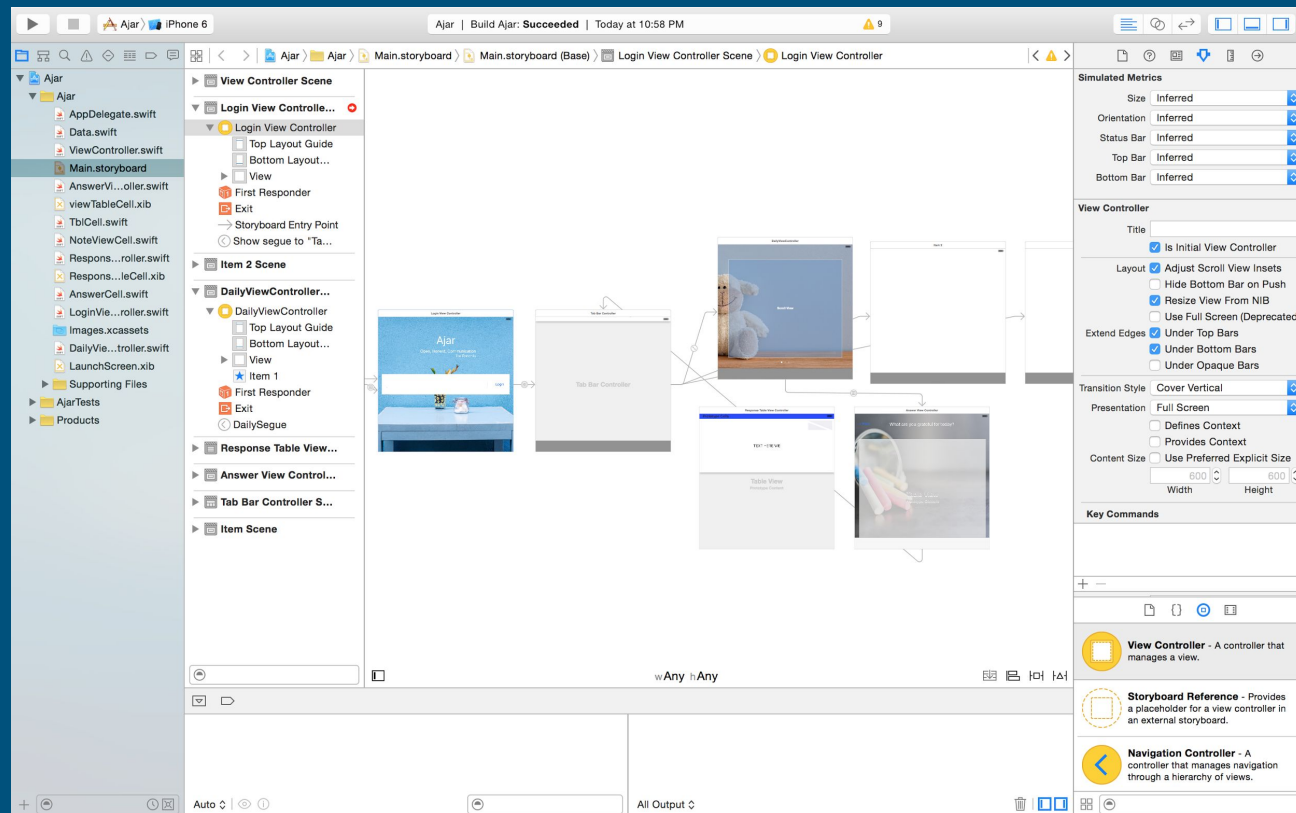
Ajar 〉 iPhone 6

Ajar | Build Ajar: Succeeded | Today at 10:58 PM

9

Ajar 〉 Ajar 〉 Main.storyboard 〉 Main.storyboard (Base) 〉 Login View Controller Scene 〉 Login View Controller

Ajar
Ajar
AppDelegate.swift
Data.swift
ViewController.swift
Main.storyboard
AnswerVi...oller.swift
viewTableCell.xib
TblCell.swift
NoteViewCell.swift
Respons...roller.swift
Respons...leCell.xib
AnswerCell.swift
LoginVie...roller.swift
Images.xcassets
DailyVie...troller.swift
LaunchScreen.xib
Supporting Files
AjarTests
Products

View Controller Scene
Login View Controlle...
Login View Controller
Top Layout Guide
Bottom Layout...
View
First Responder
Exit
Storyboard Entry Point
Show segue to "Ta...
Item 2 Scene
DailyViewController...
DailyViewController
Top Layout Guide
Bottom Layout...
View
Item 1
First Responder
Exit
DailySegue
Response Table View...
Answer View Control...
Tab Bar Controller S...
Item Scene

Login View Controller
Ajar
Login
Tab Bar Controller
DailyViewController
Item 2
Response Table View Controller
TEXT - CELVE
Table View
Answer View Controller
What are you grateful for today?

wAny hAny

Simulated Metrics
Size Inferred
Orientation Inferred
Status Bar Inferred
Top Bar Inferred
Bottom Bar Inferred

View Controller
Title
Is Initial View Controller
Layout Adjust Scroll View Insets
Hide Bottom Bar on Push
Resize View From NIB
Use Full Screen (Deprecated
Extend Edges Under Top Bars
Under Bottom Bars
Under Opaque Bars
Transition Style Cover Vertical
Presentation Full Screen
Defines Context
Provides Context
Content Size Use Preferred Explicit Size
600 600
Width Height

Key Commands

View Controller - A controller that manages a view.

Storyboard Reference - Provides a placeholder for a view controller in an external storyboard.

Navigation Controller - A controller that manages navigation through a hierarchy of views.

Auto
All Output